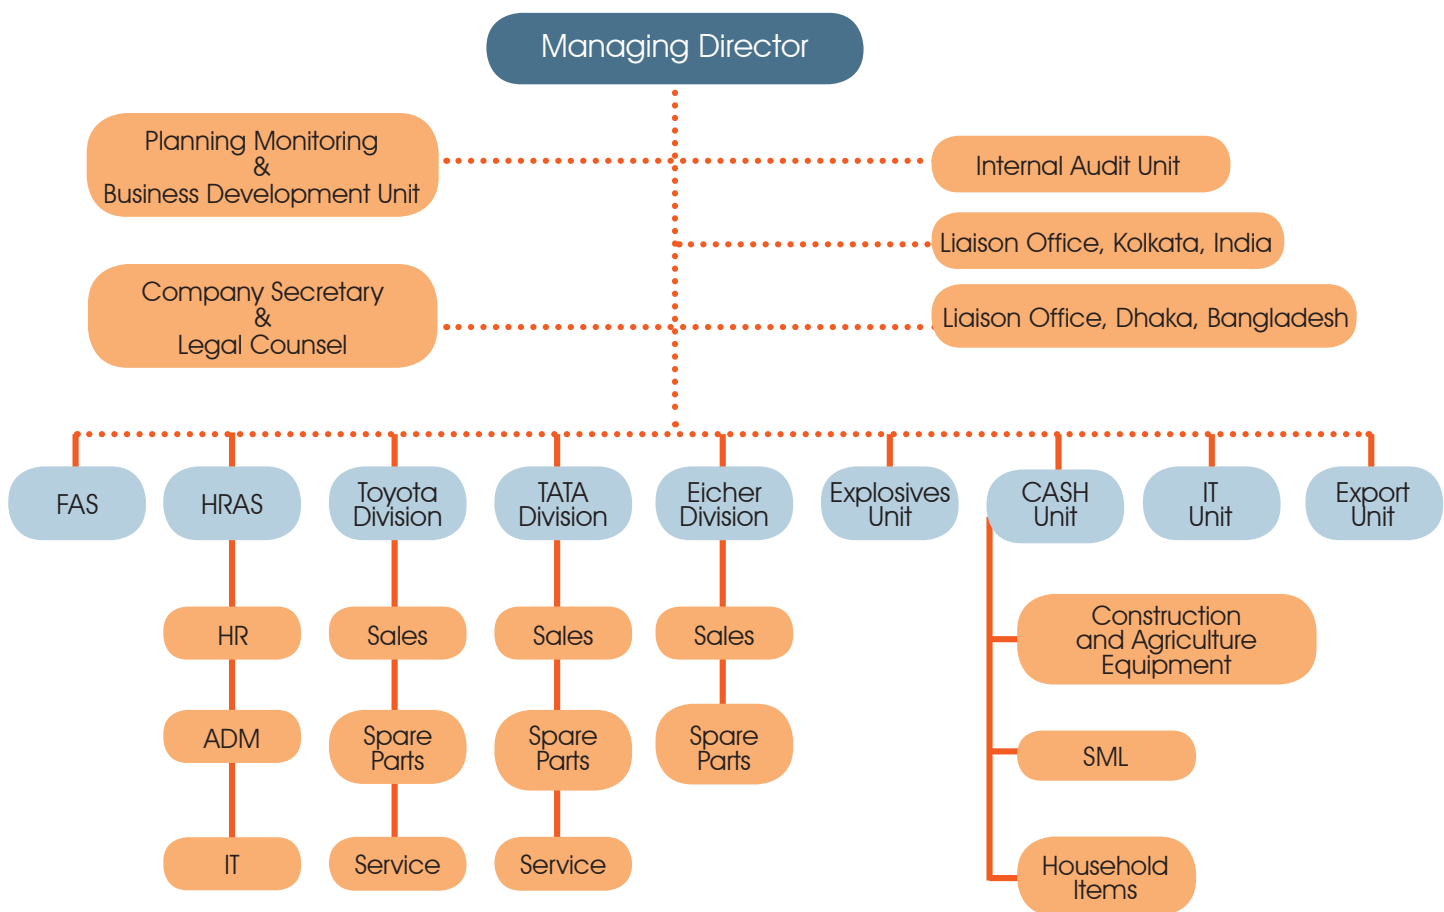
Managing Director

Planning Monitoring & Business Development Unit

Internal Audit Unit

Liaison Office, Kolkata, India

Company Secretary & Legal Counsel

Liaison Office, Dhaka, Bangladesh

FAS

HRAS

HR

ADM

IT

Toyota Division

Sales

Spare Parts

Service

TATA Division

Sales

Spare Parts

Service

Eicher Division

Sales

Spare Parts

Explosives Unit

CASH Unit

Construction and Agriculture Equipment

SML

Household Items

IT Unit

Export Unit